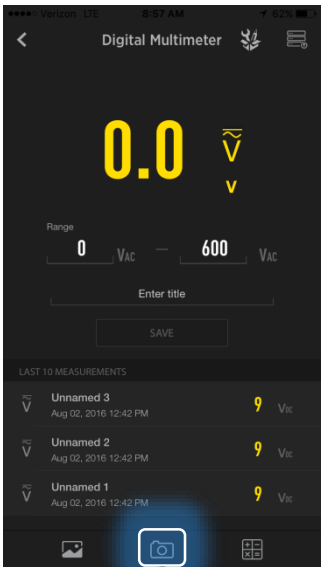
●●●●○ Verizon LTE 8:57 AM 62%

Digital Multimeter

0.0 $\tilde{V}$

V

Range

0 VAC — 600 VAC

Enter title

SAVE

LAST 10 MEASUREMENTS

$\tilde{V}$ Unnamed 3
Aug 02, 2016 12:42 PM
9 VAC

$\tilde{V}$ Unnamed 2
Aug 02, 2016 12:42 PM
9 VAC

$\tilde{V}$ Unnamed 1
Aug 02, 2016 12:42 PM
9 VAC